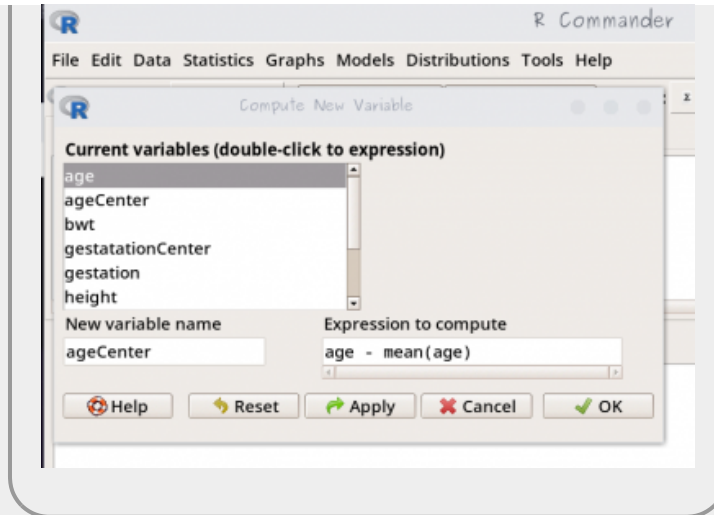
R Commander

File Edit Data Statistics Graphs Models Distributions Tools Help

Compute New Variable

Current variables (double-click to expression)

age
ageCenter
bwt
gestatationCenter
gestation
height

New variable name

ageCenter

Expression to compute

age - mean(age)

Help Reset Apply Cancel OK